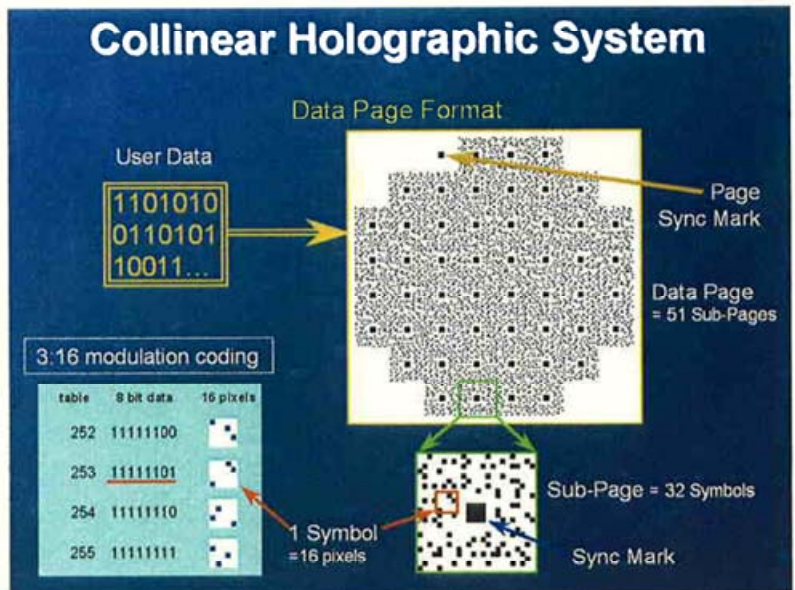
Collinear Holographic System

Data Page Format

User Data

1101010
0110101
10011...

Page Sync Mark

Data Page
= 51 Sub-Pages

3:16 modulation coding

| table | 8 bit data | 16 pixels |
|---|---|---|
| 252 | 11111100 | |
| 253 | 11111101 | |
| 254 | 11111110 | |
| 255 | 11111111 | |

1 Symbol
=16 pixels

Sub-Page = 32 Symbols

Sync Mark